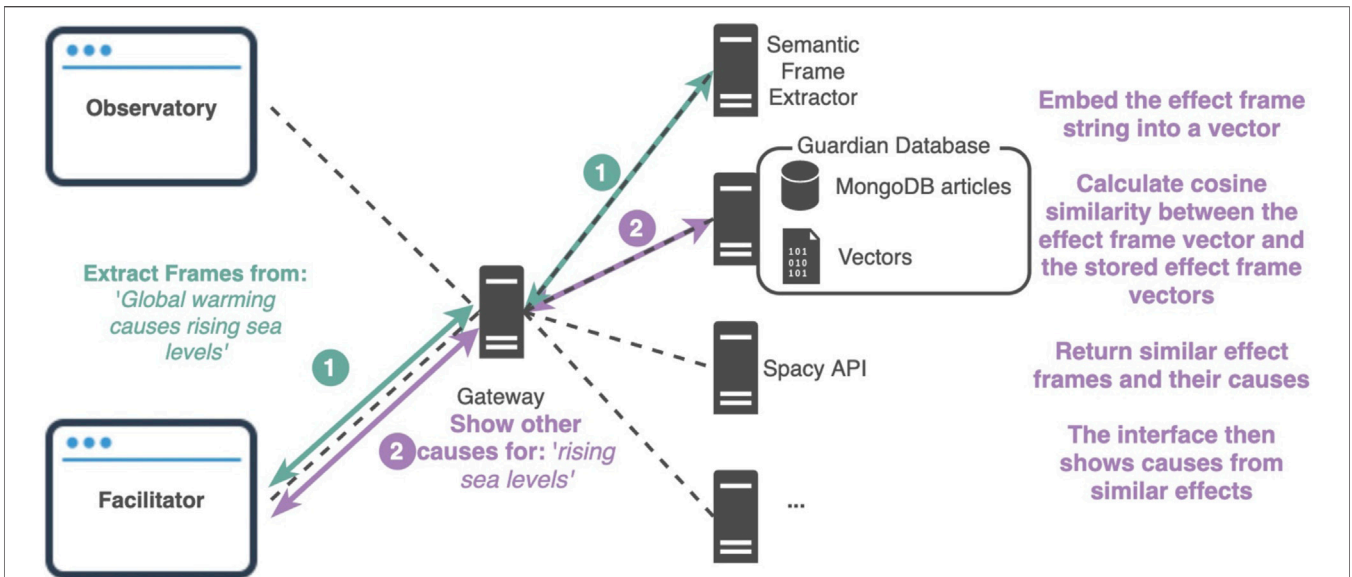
Observatory

Facilitator

Extract Frames from: 'Global warming causes rising sea levels'

1

Gateway

Show other

2 causes for: 'rising sea levels'

1

2

Semantic Frame Extractor

Guardian Database

MongoDB articles

101 010 101

Vectors

Spacy API

...

Embed the effect frame string into a vector

Calculate cosine similarity between the effect frame vector and the stored effect frame vectors

Return similar effect frames and their causes

The interface then shows causes from similar effects